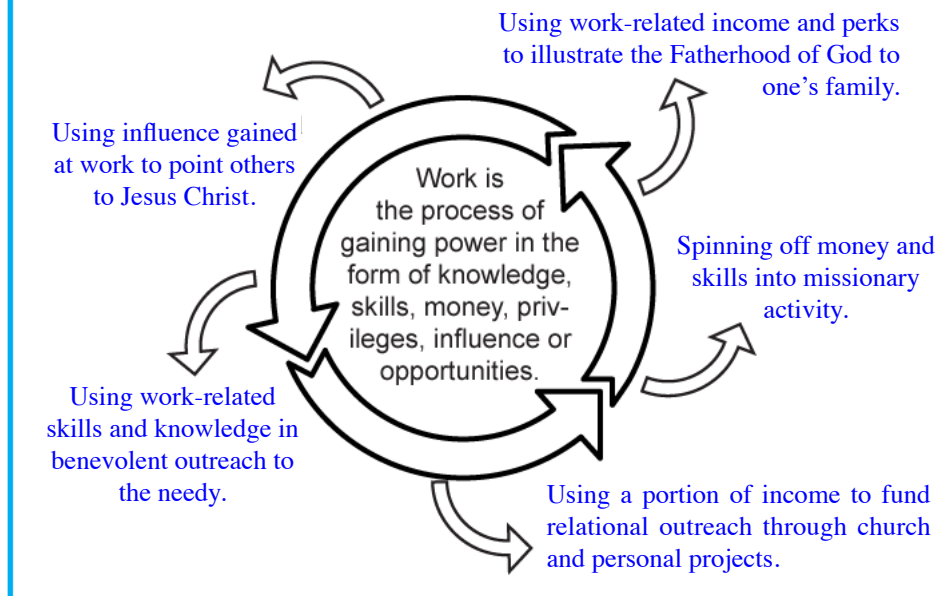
Work is the process of gaining power in the form of knowledge, skills, money, privileges, influence or opportunities.

Using work-related income and perks to illustrate the Fatherhood of God to one's family.

Spinning off money and skills into missionary activity.

Using a portion of income to fund relational outreach through church and personal projects.

Using work-related skills and knowledge in benevolent outreach to the needy.

Using influence gained at work to point others to Jesus Christ.